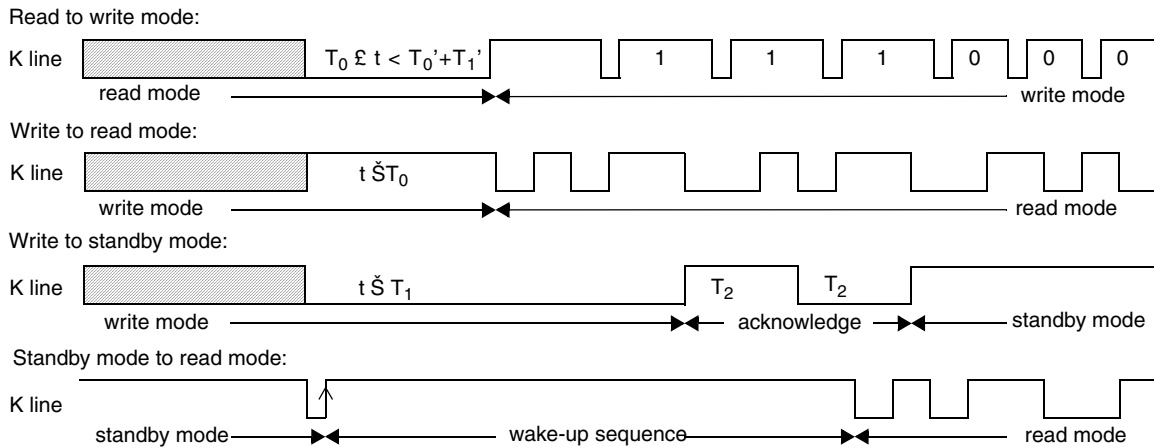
Read to write mode:

K line

$T_0$ £ t < $T_0$'+$T_1$'

1 1 1 0 0 0

read mode

write mode

Write to read mode:

K line

t Š$T_0$

write mode

read mode

Write to standby mode:

K line

t Š $T_1$

$T_2$ $T_2$

write mode

acknowledge

standby mode

Standby mode to read mode:

K line

standby mode

wake-up sequence

read mode